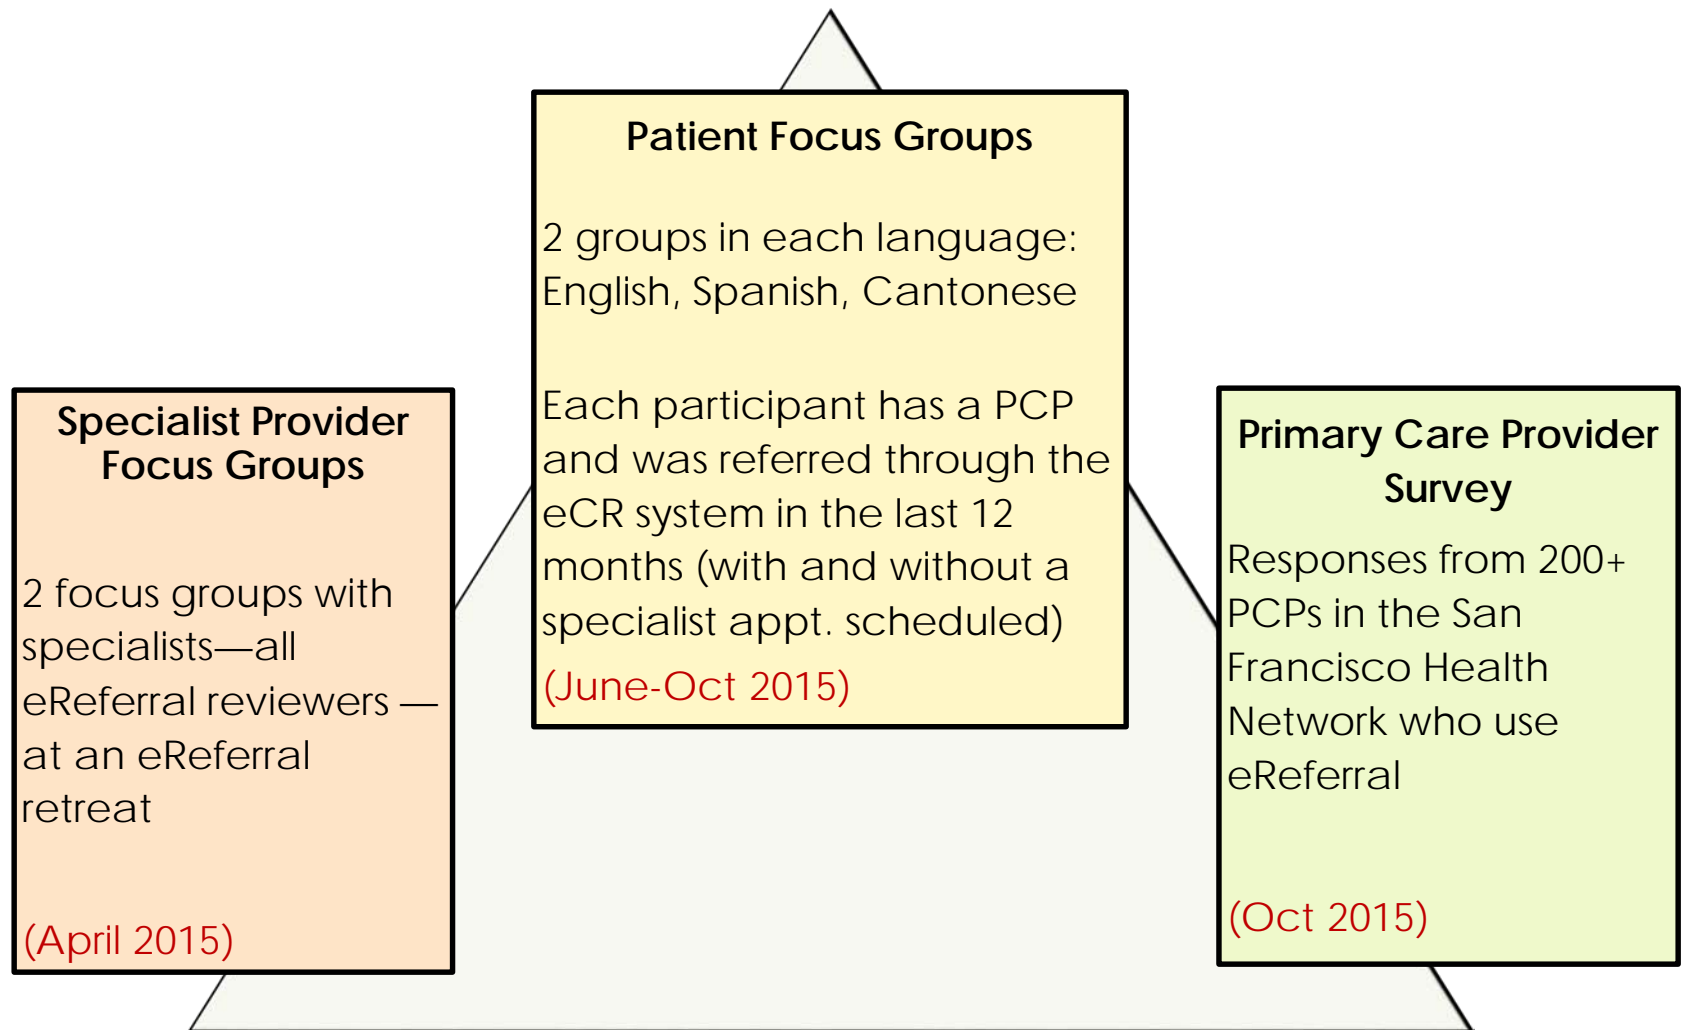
Patient Focus Groups

2 groups in each language: English, Spanish, Cantonese

Each participant has a PCP and was referred through the eCR system in the last 12 months (with and without a specialist appt. scheduled)

(June-Oct 2015)

Specialist Provider Focus Groups

2 focus groups with specialists—all eReferral reviewers — at an eReferral retreat

(April 2015)

Primary Care Provider Survey

Responses from 200+ PCPs in the San Francisco Health Network who use eReferral

(Oct 2015)